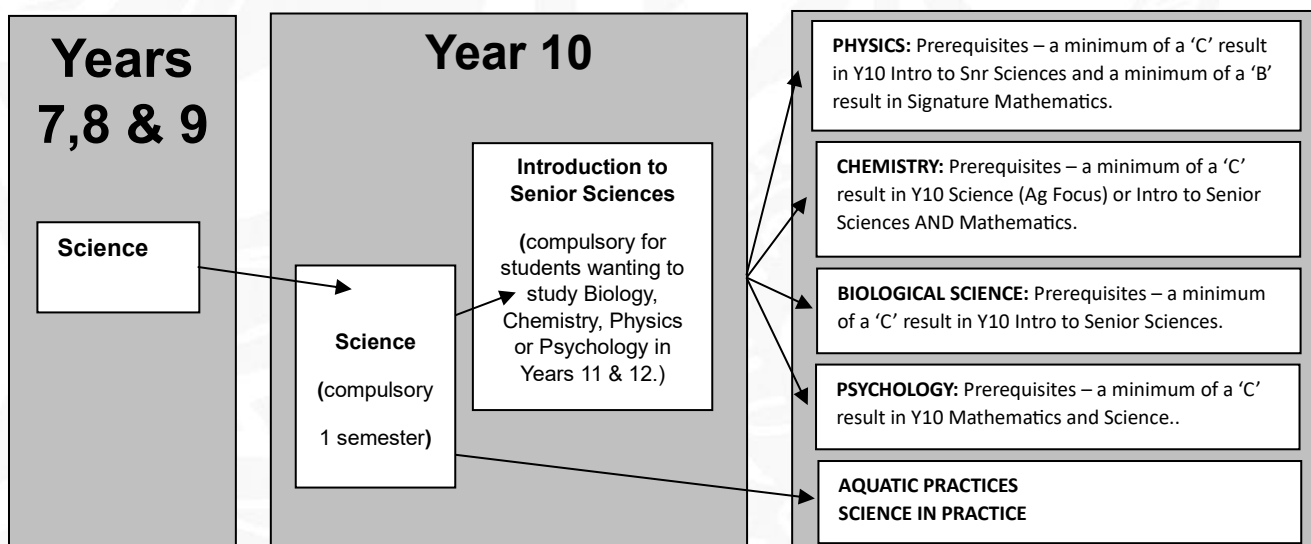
Years 7,8 & 9

Science

Year 10

Science

(compulsory

1 semester)

Introduction to Senior Sciences

(compulsory for students wanting to study Biology, Chemistry, Physics or Psychology in Years 11 & 12.)

PHYSICS: Prerequisites – a minimum of a 'C' result in Y10 Intro to Snr Sciences and a minimum of a 'B' result in Signature Mathematics.

CHEMISTRY: Prerequisites – a minimum of a 'C' result in Y10 Science (Ag Focus) or Intro to Senior Sciences AND Mathematics.

BIOLOGICAL SCIENCE: Prerequisites – a minimum of a 'C' result in Y10 Intro to Senior Sciences.

PSYCHOLOGY: Prerequisites – a minimum of a 'C' result in Y10 Mathematics and Science..

AQUATIC PRACTICES
SCIENCE IN PRACTICE